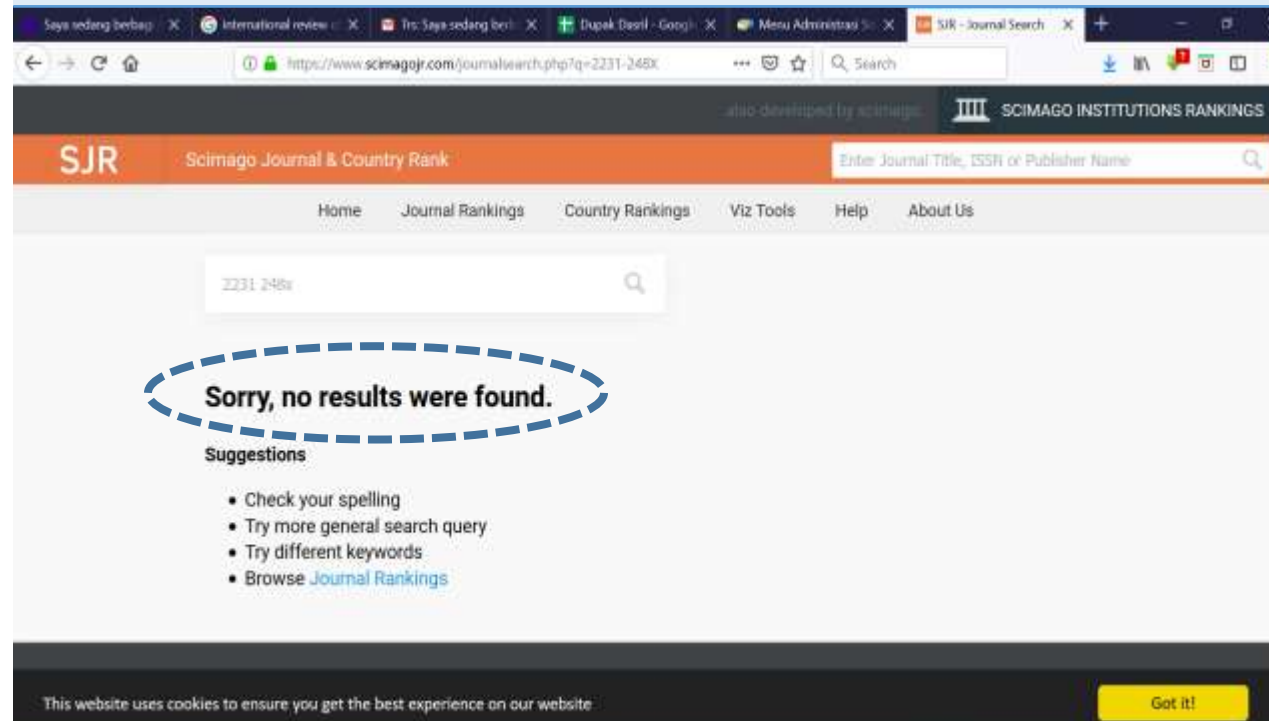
Saya sedang berbag × international review o × Trs: Saya sedang berb × Dupak Dasril - Googl × Menu Administrasi S × SJR - Journal Search × +

https://www.scimagojr.com/journalsearch.php?q=2231-248X

Search

also developed by scimago: SCIMAGO INSTITUTIONS RANKINGS

SJR Scimago Journal & Country Rank

Enter Journal Title, ISSN or Publisher Name

Home Journal Rankings Country Rankings Viz Tools Help About Us

2231 248x

Sorry, no results were found.

Suggestions

• Check your spelling
• Try more general search query
• Try different keywords
• Browse Journal Rankings

This website uses cookies to ensure you get the best experience on our website

Got it!